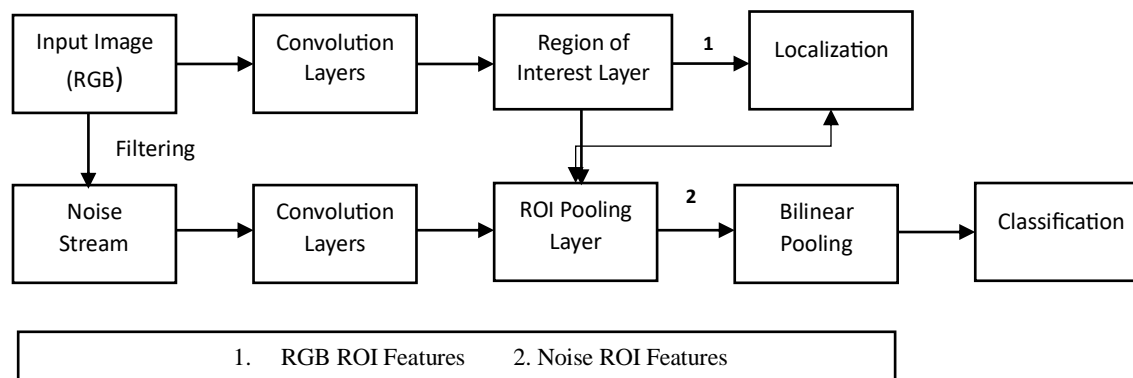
Input Image (RGB)

Convolution Layers

Region of Interest Layer

1

Localization

Filtering

Noise Stream

Convolution Layers

ROI Pooling Layer

2

Bilinear Pooling

Classification

1. RGB ROI Features 2. Noise ROI Features